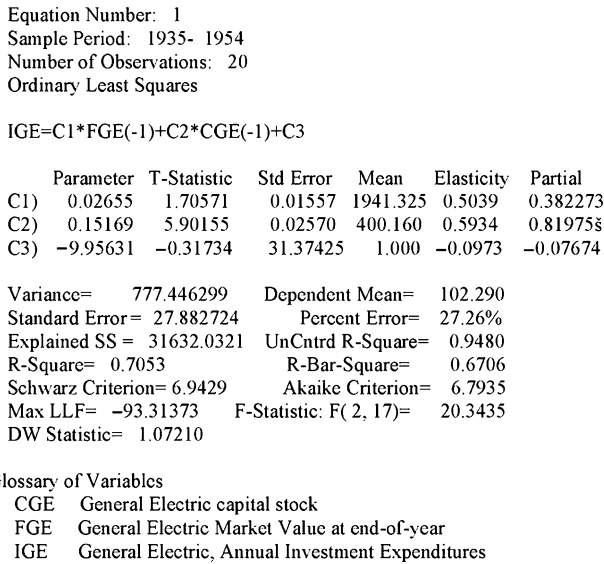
Equation Number: 1
Sample Period: 1935- 1954
Number of Observations: 20
Ordinary Least Squares

IGE=C1*FGE(-1)+C2*CGE(-1)+C3

| | Parameter | T-Statistic | Std Error | Mean | Elasticity | Partial |
|---|---|---|---|---|---|---|
| C1) | 0.02655 | 1.70571 | 0.01557 | 1941.325 | 0.5039 | 0.382273 |
| C2) | 0.15169 | 5.90155 | 0.02570 | 400.160 | 0.5934 | 0.81975š |
| C3) | −9.95631 | −0.31734 | 31.37425 | 1.000 | −0.0973 | −0.07674 |

Variance= 777.446299 Dependent Mean= 102.290
Standard Error= 27.882724 Percent Error= 27.26%
Explained SS = 31632.0321 UnCntrd R-Square= 0.9480
R-Square= 0.7053 R-Bar-Square= 0.6706
Schwarz Criterion= 6.9429 Akaike Criterion= 6.7935
Max LLF= −93.31373 F-Statistic: F( 2, 17)= 20.3435
DW Statistic= 1.07210

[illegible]lossary of Variables
CGE General Electric capital stock
FGE General Electric Market Value at end-of-year
IGE General Electric, Annual Investment Expenditures